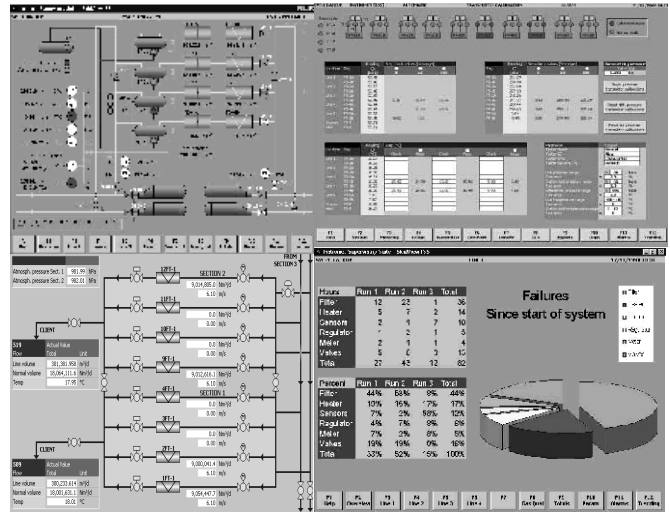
Atmosph. pressure Sect. 1 981.99 hPa
Atmosph. pressure Sect. 2 982.01 hPa

SECTION 2
FROM SECTION 5

12FT-1 9,014,805.0 Nm³/d 6.10 m/s
11FT-1 0.0 Nm³/d 0.0 m/s
10FT-1 0.0 Nm³/d 0.0 m/s
9FT-1 9,012,416.1 Nm³/d 6.10 m/s
4FT-1 9,012,416.1 Nm³/d 6.10 m/s
SECTION 1
3FT-1 0.0 Nm³/d 0.0 m/s
2FT-1 9,000,041.4 Nm³/d 6.10 m/s
1FT-1 9,054,447.7 Nm³/d 6.10 m/s

CLIENT
S19 Actual Value
Flow Total Unit
Line volume 381,381.458 m³/d
Normal volume 35,064,111.6 Nm³/d
Temp 17.95 °C

CLIENT
S09 Actual Value
Flow Total Unit
Line volume 380,233.614 m³/d
Normal volume 38,083,631.1 Nm³/d
Temp 18.01 °C

Failures

| Hours | Run 1 | Run 2 | Run 3 | Total |
|---|---|---|---|---|
| Filter | 12 | 23 | 1 | 36 |
| Heater | 5 | 7 | 2 | 14 |
| Sensors | 2 | 1 | 7 | 10 |
| Regulator | 1 | 2 | 1 | 4 |
| Meter | 2 | 1 | 1 | 4 |
| Valves | 5 | 0 | 0 | 12 |
| Total | 27 | 43 | 12 | 82 |

| Percent | Run 1 | Run 2 | Run 3 | Total |
|---|---|---|---|---|
| Filter | 44% | 53% | 8% | 44% |
| Heater | 19% | 16% | 17% | 17% |
| Sensors | 7% | 2% | 58% | 12% |
| Regulator | 4% | 7% | 8% | 5% |
| Meter | 7% | 2% | 8% | 5% |
| Valves | 19% | 19% | 0% | 15% |
| Total | 33% | 52% | 15% | 100% |

Failures
Since start of system

Filter
Heater
Sensors
Regulator
Meter
Valves

F1 Help
F2 Overview
F3 Run 1
F4 Run 2
F5 Run 3
F6 Run 4
F7
F8 Section
F9 Table
F10 Failures
F11 Alarms
F12 Trending